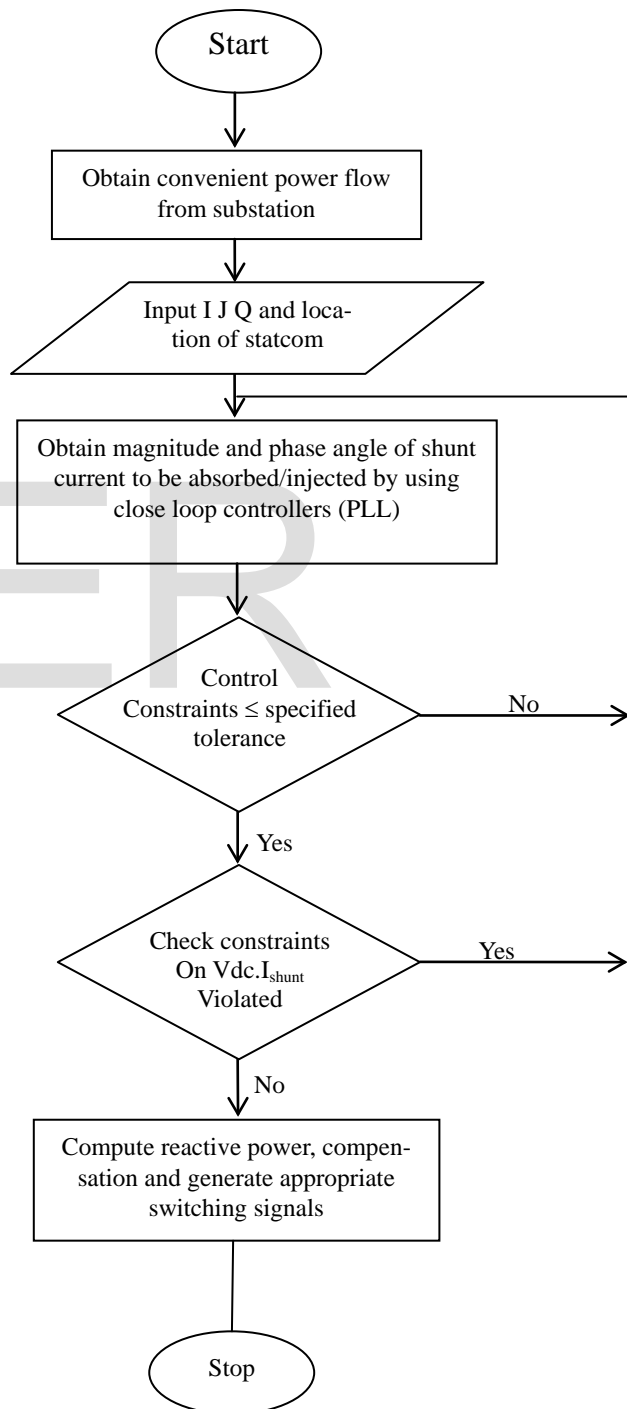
Start

Obtain convenient power flow from substation

Input I J Q and location of statcom

Obtain magnitude and phase angle of shunt current to be absorbed/injected by using close loop controllers (PLL)

Control Constraints ≤ specified tolerance

No

Yes

Check constraints On Vdc.$I_{shunt}$ Violated

Yes

No

Compute reactive power, compensation and generate appropriate switching signals

Stop